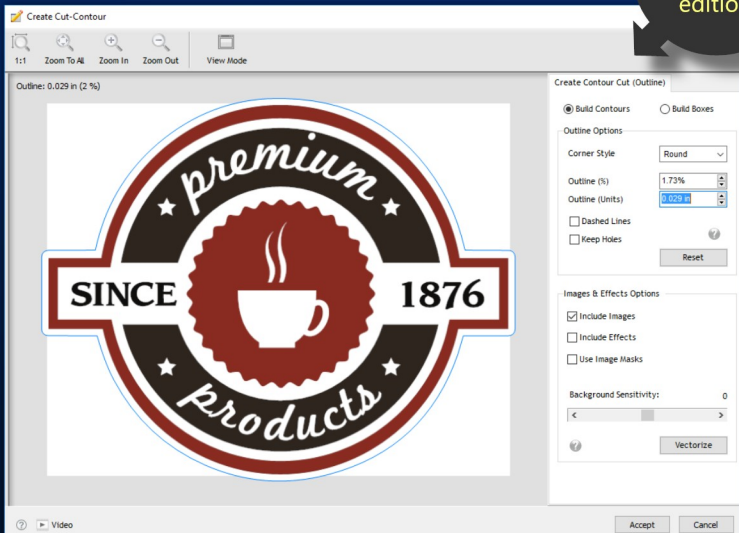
Create Cut-Contour

editio

1:1 Zoom To All Zoom In Zoom Out View Mode

Outline: 0.029 in (2 %)

premium

SINCE 1876

products

Create Contour Cut (Outline)

Build Contours
Build Boxes

Outline Options

Corner Style Round

Outline (%) 1.73%

Outline (Units) 0.029 in

Dashed Lines

Keep Holes

Reset

Images & Effects Options

Include Images

Include Effects

Use Image Masks

Background Sensitivity: 0

Vectorize

Video

Accept Cancel